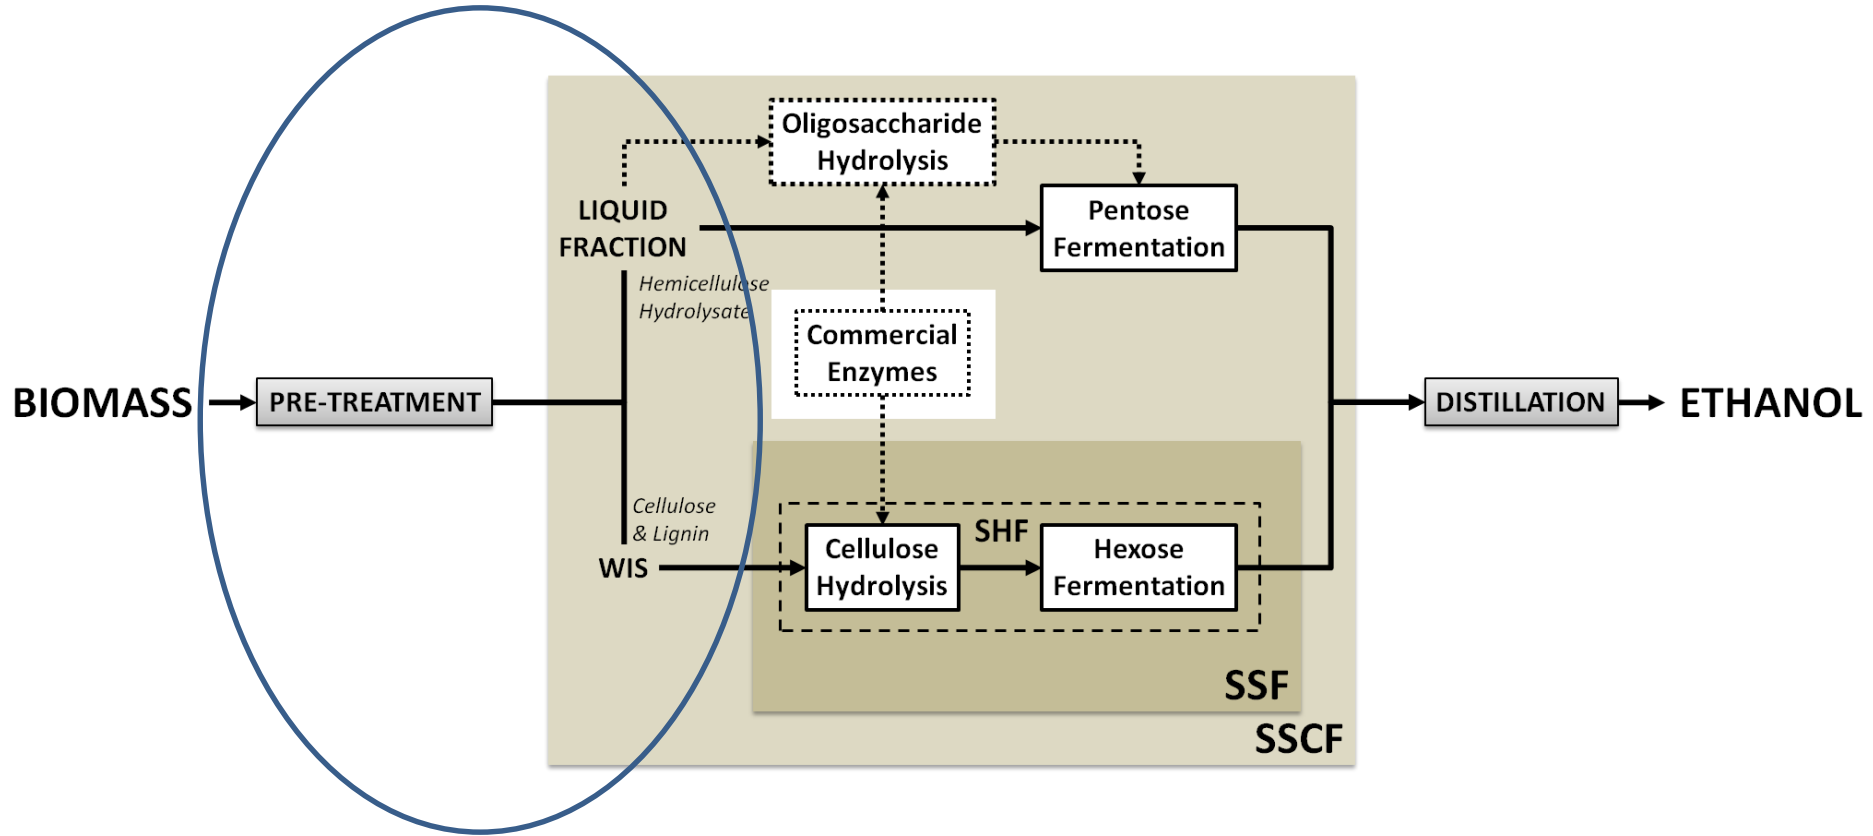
Oligosaccharide Hydrolysis

LIQUID FRACTION

Pentose Fermentation

Hemicellulose Hydrolysate

Commercial Enzymes

BIOMASS

PRE-TREATMENT

DISTILLATION

ETHANOL

Cellulose & Lignin

WIS

Cellulose Hydrolysis

SHF

Hexose Fermentation

SSF

SSCF